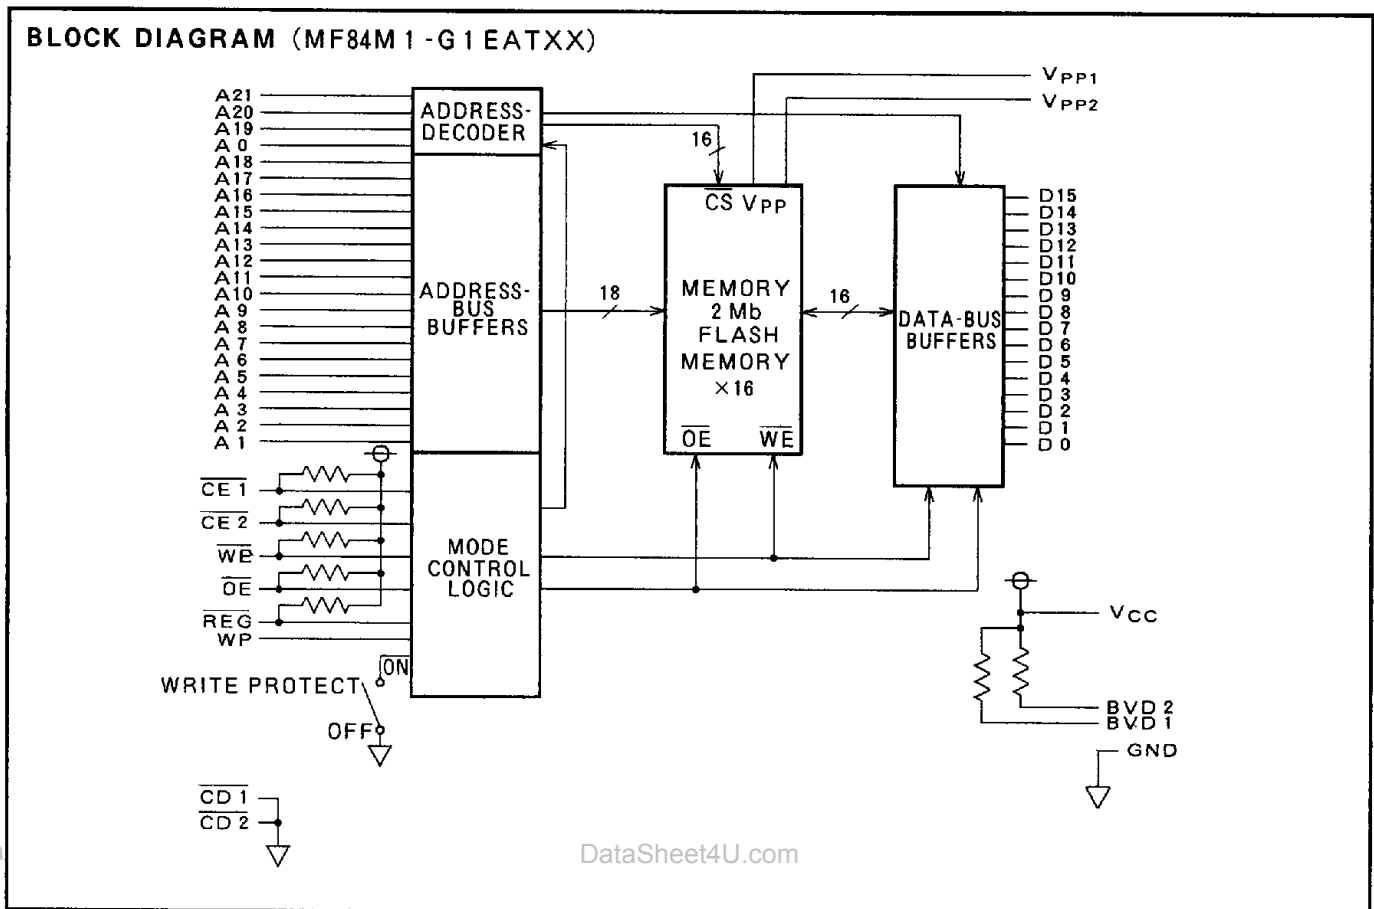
BLOCK DIAGRAM (MF84M1-G1EATXX)

A21
A20
A19
A0
A18
A17
A16
A15
A14
A13
A12
A11
A10
A9
A8
A7
A6
A5
A4
A3
A2
A1

ADDRESS-DECODER

ADDRESS-BUS BUFFERS

MODE CONTROL LOGIC

$\overline{CE1}$
$\overline{CE2}$
$\overline{WE}$
$\overline{OE}$
$\overline{REG}$
WP

WRITE PROTECT
ON
OFF

$\overline{CD1}$
$\overline{CD2}$

16
18

$\overline{CS}$ $V_{PP}$

MEMORY
2 Mb
FLASH
MEMORY
×16

$\overline{OE}$ $\overline{WE}$

16

$V_{PP1}$
$V_{PP2}$

DATA-BUS BUFFERS

D15
D14
D13
D12
D11
D10
D9
D8
D7
D6
D5
D4
D3
D2
D1
D0

$V_{CC}$
BVD2
BVD1
GND

DataSheet4U.com